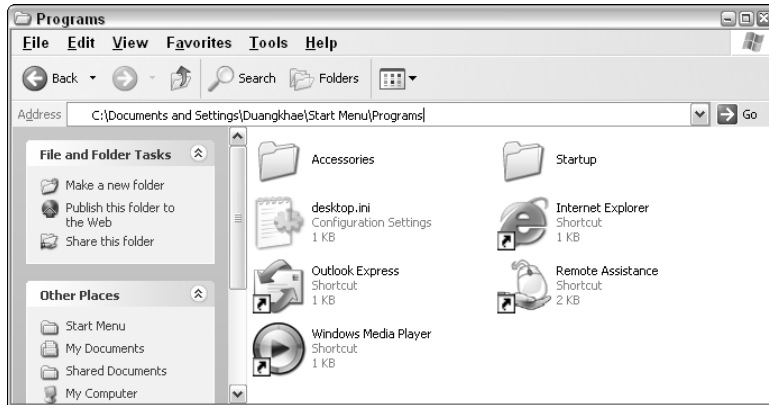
Programs

File Edit View Favorites Tools Help

Back Search Folders

Address C:\Documents and Settings\Duangkhae\Start Menu\Programs Go

File and Folder Tasks

Make a new folder

Publish this folder to the Web

Share this folder

Other Places

Start Menu

My Documents

Shared Documents

My Computer

Accessories

Startup

desktop.ini
Configuration Settings
1 KB

Internet Explorer
Shortcut
1 KB

Outlook Express
Shortcut
1 KB

Remote Assistance
Shortcut
2 KB

Windows Media Player
Shortcut
1 KB